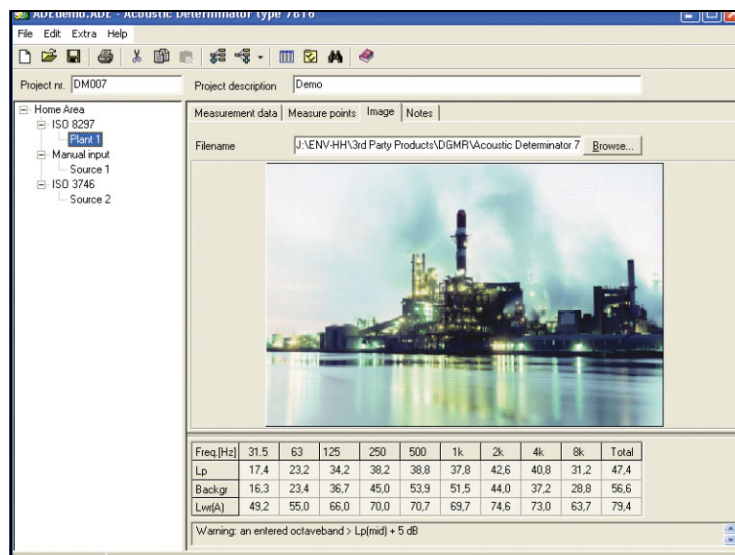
ADEdemo.ADE - Acoustic Determinator type 7816

File Edit Extra Help

Project nr. DM007

Project description Demo

Home Area
ISO 8297
Plant 1
Manual input
Source 1
ISO 3746
Source 2

Measurement data | Measure points | Image | Notes

Filename J:\ENV-HH\3rd Party Products\DGMR\Acoustic Determinator 7 Browse...

| Freq.[Hz] | 31.5 | 63 | 125 | 250 | 500 | 1k | 2k | 4k | 8k | Total |
|---|---|---|---|---|---|---|---|---|---|---|
| Lp | 17,4 | 23,2 | 34,2 | 38,2 | 38,8 | 37,8 | 42,6 | 40,8 | 31,2 | 47,4 |
| Backgr | 16,3 | 23,4 | 36,7 | 45,0 | 53,9 | 51,5 | 44,0 | 37,2 | 28,8 | 56,6 |
| Lwr(A) | 49,2 | 55,0 | 66,0 | 70,0 | 70,7 | 69,7 | 74,6 | 73,0 | 63,7 | 79,4 |

Warning: an entered octaveband > Lp(mid) + 5 dB